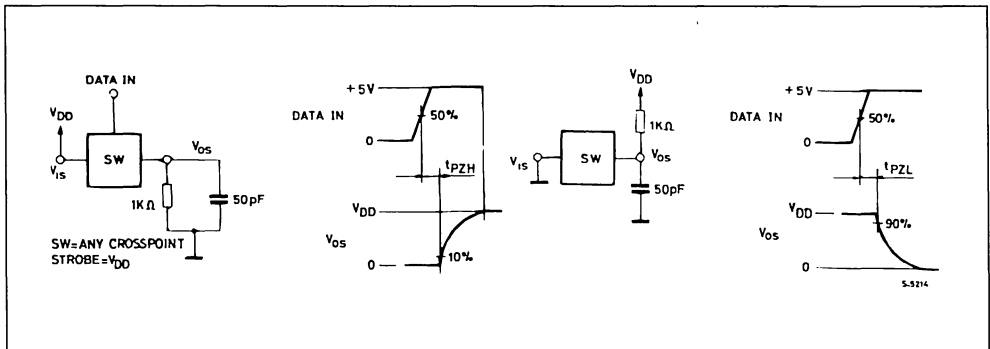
DATA IN

$V_{DD}$

$V_{IS}$

SW

$V_{OS}$

1KΩ

50pF

SW=ANY CROSSPOINT
STROBE=$V_{DD}$

+5V

DATA IN

50%

0

$t_{PZH}$

$V_{DD}$

$V_{OS}$

0

10%

$V_{DD}$

1KΩ

$V_{IS}$

SW

$V_{OS}$

50pF

+5V

DATA IN

50%

0

$t_{PZL}$

$V_{DD}$

90%

$V_{OS}$

0

S-5214